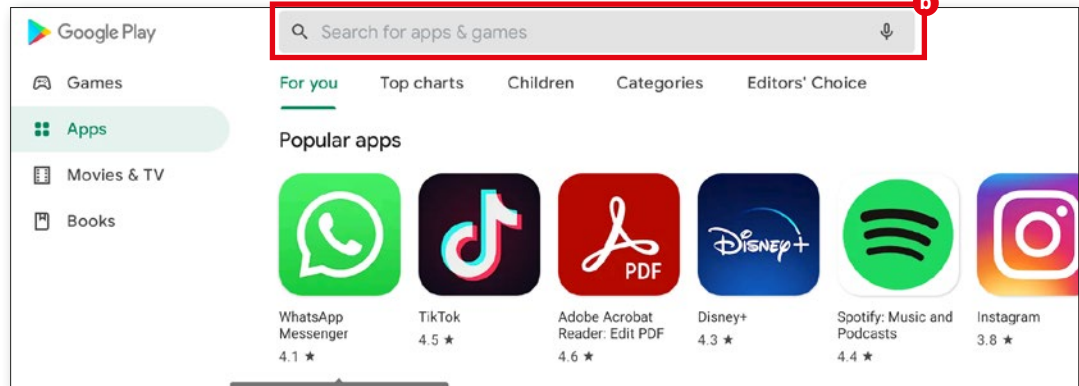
Google Play

Search for apps & games

b

Games

Apps

Movies & TV

Books

For you Top charts Children Categories Editors' Choice

Popular apps

PDF

DISNEY+

WhatsApp Messenger
4.1 ★

TikTok
4.5 ★

Adobe Acrobat Reader: Edit PDF
4.6 ★

Disney+
4.3 ★

Spotify: Music and Podcasts
4.4 ★

Instagram
3.8 ★